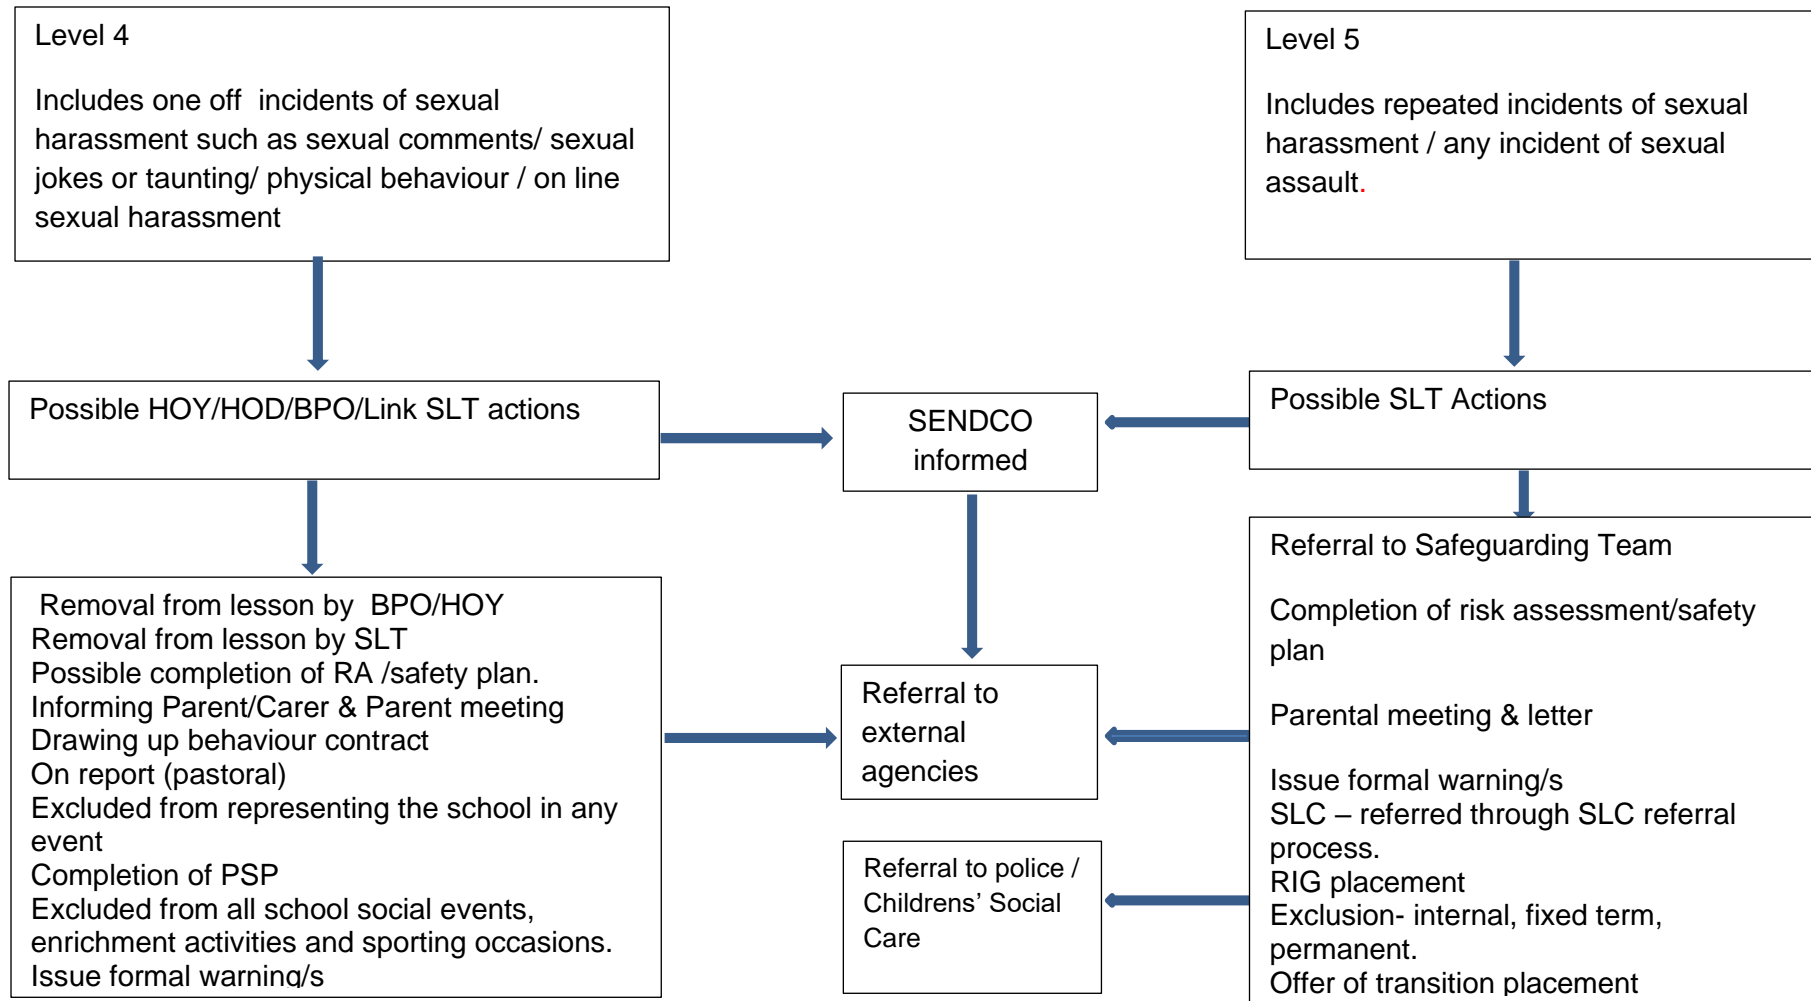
Level 4

Includes one off incidents of sexual harassment such as sexual comments/ sexual jokes or taunting/ physical behaviour / on line sexual harassment

Level 5

Includes repeated incidents of sexual harassment / any incident of sexual assault.

Possible HOY/HOD/BPO/Link SLT actions

SENDCO informed

Possible SLT Actions

Removal from lesson by BPO/HOY
Removal from lesson by SLT
Possible completion of RA /safety plan.
Informing Parent/Carer & Parent meeting
Drawing up behaviour contract
On report (pastoral)
Excluded from representing the school in any event
Completion of PSP
Excluded from all school social events, enrichment activities and sporting occasions.
Issue formal warning/s

Referral to external agencies

Referral to police / Childrens' Social Care

Referral to Safeguarding Team

Completion of risk assessment/safety plan

Parental meeting & letter

Issue formal warning/s
SLC – referred through SLC referral process.
RIG placement
Exclusion- internal, fixed term, permanent.
Offer of transition placement